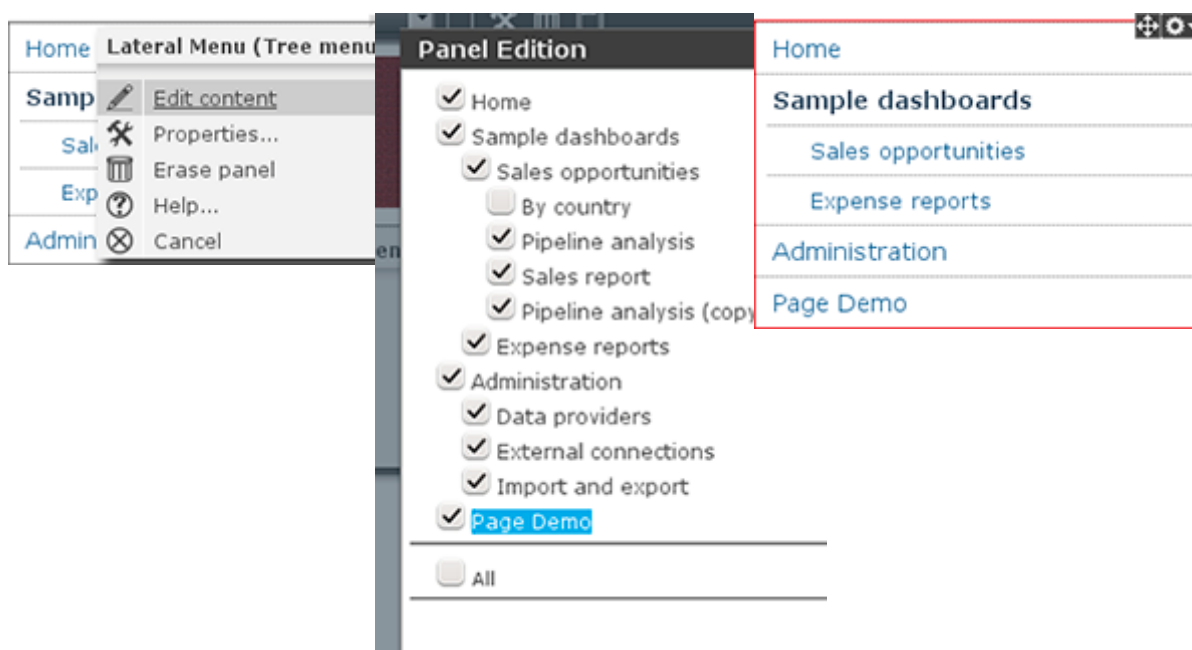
Home
Samp
Sal
Exp
Admin

Lateral Menu (Tree menu
Edit content
Properties...
Erase panel
Help...
Cancel

Panel Edition
Home
Sample dashboards
Sales opportunities
By country
Pipeline analysis
Sales report
Pipeline analysis (copy
Expense reports
Administration
Data providers
External connections
Import and export
Page Demo
All

Home
Sample dashboards
Sales opportunities
Expense reports
Administration
Page Demo